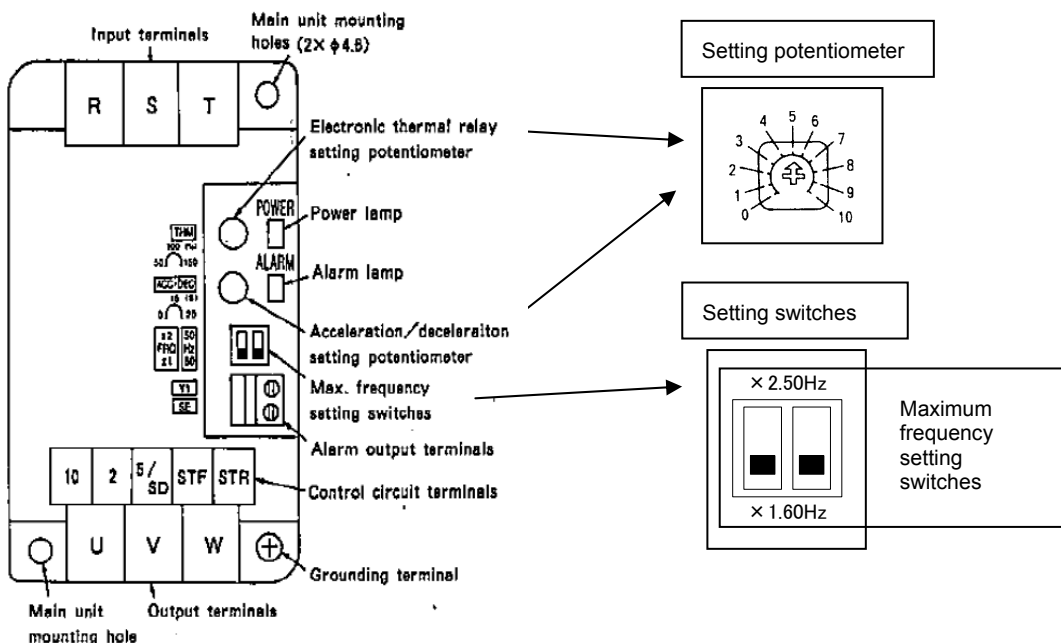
Input terminals

Main unit mounting holes (2X ϕ4.5)

R S T

Electronic thermal relay setting potentiometer

POWER Power lamp

ALARM Alarm lamp

THM 100 50 150

ACC·DEC 15 5 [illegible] 30

x2 FRQ x1 50 Hz 60

Y1

SE

Acceleration/deceleraiton setting potentiometer

Max. frequency setting switches

Alarm output terminals

10 2 5/SD STF STR

Control circuit terminals

U V W

Grounding terminal

Main unit mounting hole

Output terminals

Setting potentiometer

0 1 2 3 4 5 6 7 8 9 10

Setting switches

× 2.50Hz

× 1.60Hz

Maximum frequency setting switches